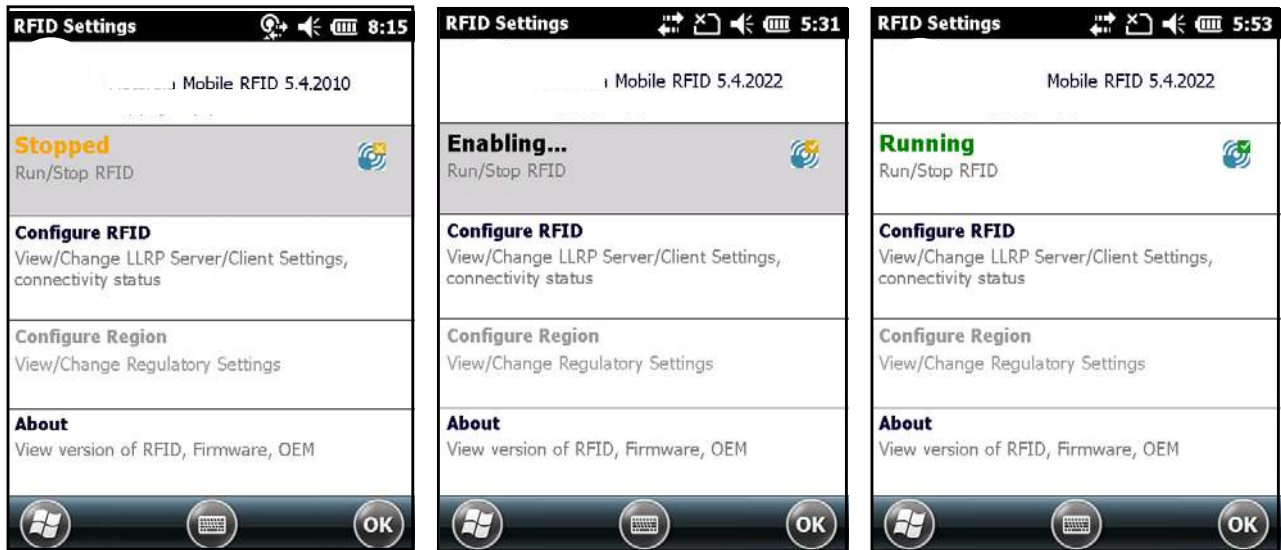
RFID Settings 8:15

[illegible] Mobile RFID 5.4.2010

Stopped
Run/Stop RFID

Configure RFID
View/Change LLRP Server/Client Settings, connectivity status

Configure Region
View/Change Regulatory Settings

About
View version of RFID, Firmware, OEM

OK

RFID Settings 5:31

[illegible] Mobile RFID 5.4.2022

Enabling...
Run/Stop RFID

Configure RFID
View/Change LLRP Server/Client Settings, connectivity status

Configure Region
View/Change Regulatory Settings

About
View version of RFID, Firmware, OEM

OK

RFID Settings 5:53

Mobile RFID 5.4.2022

Running
Run/Stop RFID

Configure RFID
View/Change LLRP Server/Client Settings, connectivity status

Configure Region
View/Change Regulatory Settings

About
View version of RFID, Firmware, OEM

OK